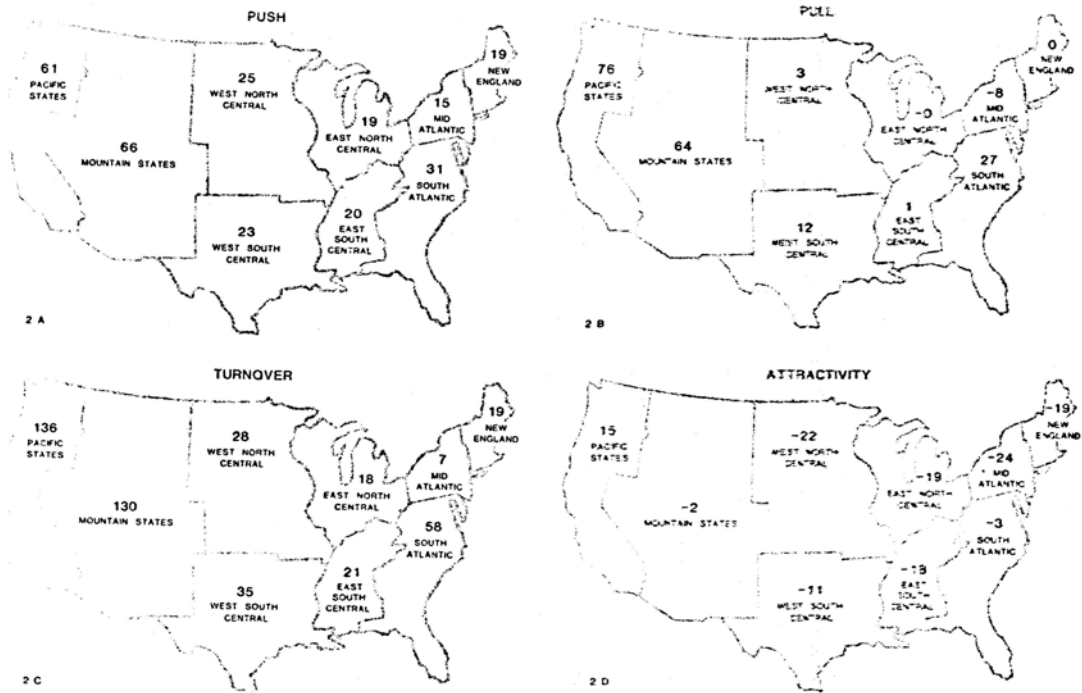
PUSH

61
PACIFIC STATES

66
MOUNTAIN STATES

25
WEST NORTH CENTRAL

23
WEST SOUTH CENTRAL

19
EAST NORTH CENTRAL

20
EAST SOUTH CENTRAL

15
MID ATLANTIC

31
SOUTH ATLANTIC

19
NEW ENGLAND

2 A

PULL

76
PACIFIC STATES

64
MOUNTAIN STATES

3
WEST NORTH CENTRAL

12
WEST SOUTH CENTRAL

-0
EAST NORTH CENTRAL

1
EAST SOUTH CENTRAL

-8
MID ATLANTIC

27
SOUTH ATLANTIC

0
NEW ENGLAND

2 B

TURNOVER

136
PACIFIC STATES

130
MOUNTAIN STATES

28
WEST NORTH CENTRAL

35
WEST SOUTH CENTRAL

18
EAST NORTH CENTRAL

21
EAST SOUTH CENTRAL

7
MID ATLANTIC

58
SOUTH ATLANTIC

19
NEW ENGLAND

2 C

ATTRACTIVITY

15
PACIFIC STATES

-2
MOUNTAIN STATES

-22
WEST NORTH CENTRAL

-11
WEST SOUTH CENTRAL

-19
EAST NORTH CENTRAL

-18
EAST SOUTH CENTRAL

-24
MID ATLANTIC

-3
SOUTH ATLANTIC

-19
NEW ENGLAND

2 D